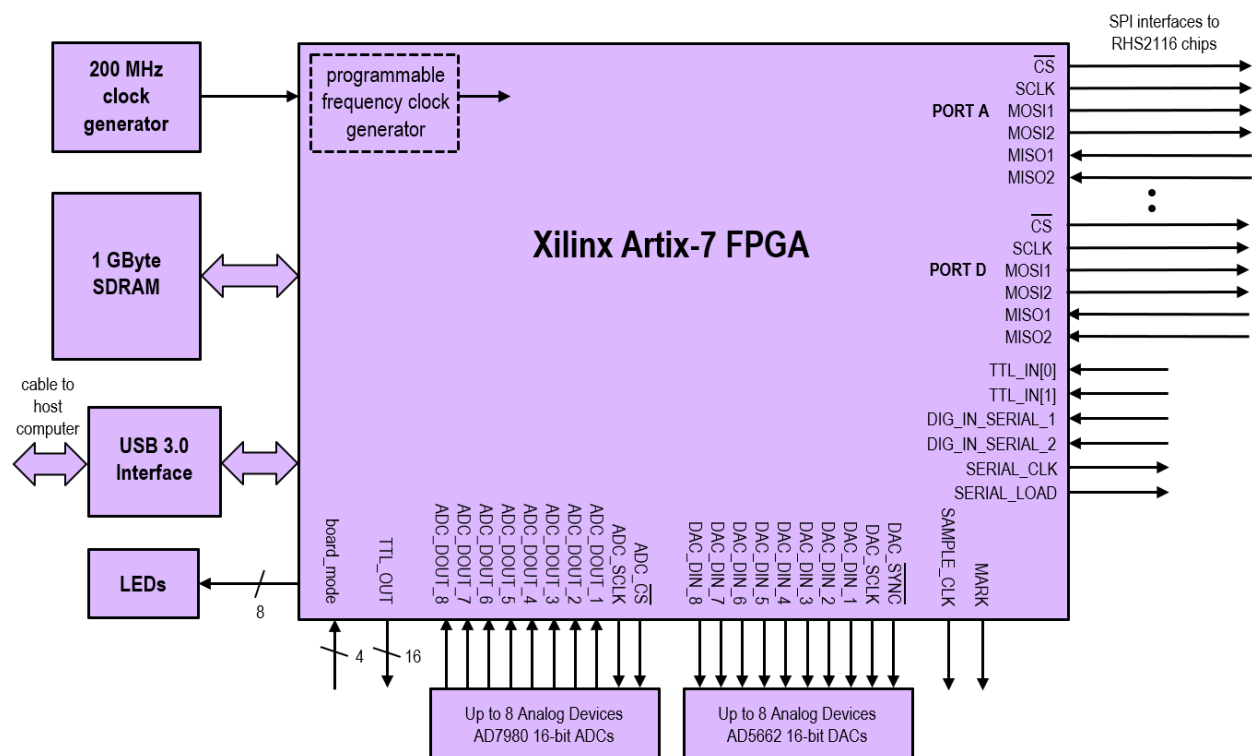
SPI interfaces to RHS2116 chips

200 MHz clock generator

programmable frequency clock generator

$\overline{CS}$
SCLK
PORT A
MOSI1
MOSI2
MISO1
MISO2

1 GByte SDRAM

Xilinx Artix-7 FPGA

$\overline{CS}$
SCLK
PORT D
MOSI1
MOSI2
MISO1
MISO2

TTL_IN[0]
TTL_IN[1]
DIG_IN_SERIAL_1
DIG_IN_SERIAL_2
SERIAL_CLK
SERIAL_LOAD

cable to host computer

USB 3.0 Interface

LEDs

8

board_mode
TTL_OUT
ADC_DOUT_8
ADC_DOUT_7
ADC_DOUT_6
ADC_DOUT_5
ADC_DOUT_4
ADC_DOUT_3
ADC_DOUT_2
ADC_DOUT_1
ADC_SCLK
ADC_$\overline{CS}$
DAC_DIN_8
DAC_DIN_7
DAC_DIN_6
DAC_DIN_5
DAC_DIN_4
DAC_DIN_3
DAC_DIN_2
DAC_DIN_1
DAC_SCLK
DAC_$\overline{SYNC}$
SAMPLE_CLK
MARK

4
16

Up to 8 Analog Devices AD7980 16-bit ADCs

Up to 8 Analog Devices AD5662 16-bit DACs